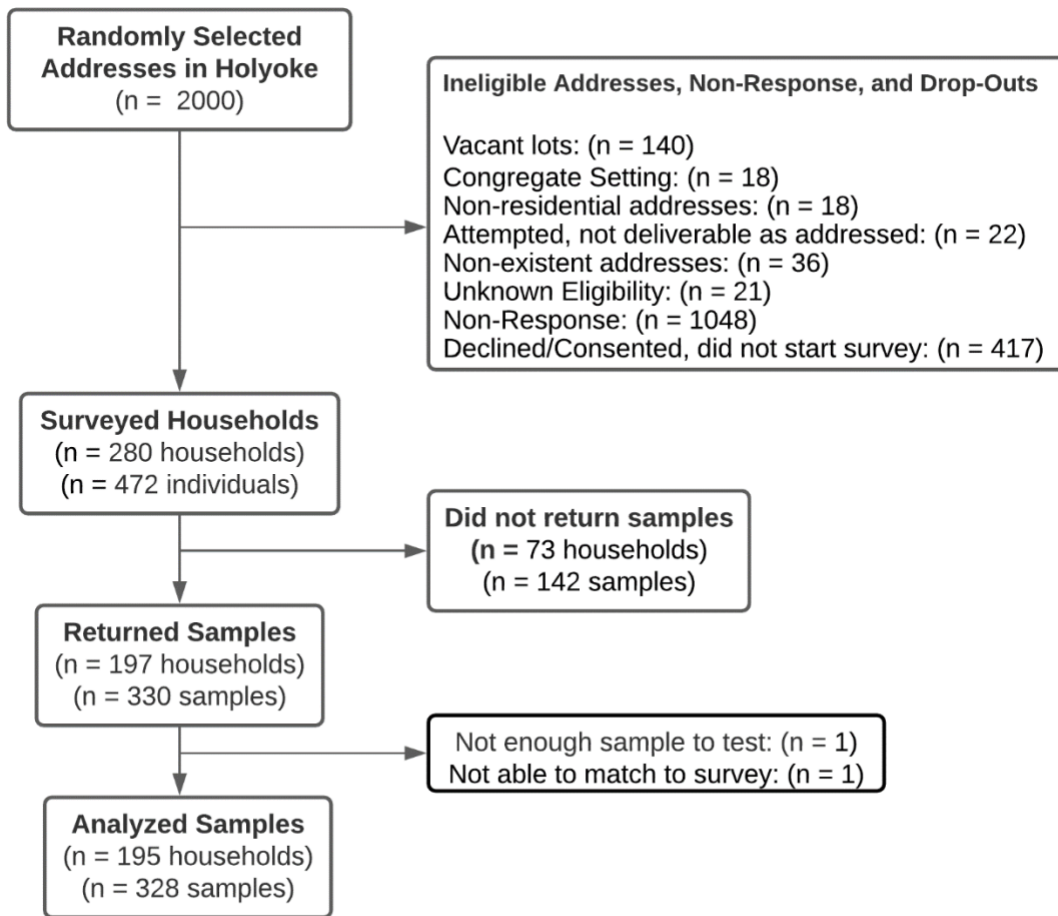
Randomly Selected Addresses in Holyoke
(n = 2000)

Ineligible Addresses, Non-Response, and Drop-Outs

Vacant lots: (n = 140)
Congregate Setting: (n = 18)
Non-residential addresses: (n = 18)
Attempted, not deliverable as addressed: (n = 22)
Non-existent addresses: (n = 36)
Unknown Eligibility: (n = 21)
Non-Response: (n = 1048)
Declined/Consented, did not start survey: (n = 417)

Surveyed Households
(n = 280 households)
(n = 472 individuals)

Did not return samples
(n = 73 households)
(n = 142 samples)

Returned Samples
(n = 197 households)
(n = 330 samples)

Not enough sample to test: (n = 1)
Not able to match to survey: (n = 1)

Analyzed Samples
(n = 195 households)
(n = 328 samples)